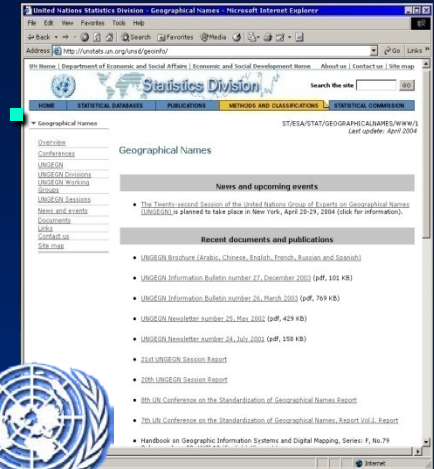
United Nations Statistics Division - Geographical Names - Microsoft Internet Explorer

File Edit View Favorites Tools Help

Back Search Favorites Media

Address http://unstats.un.org/unsd/geoinfo/ Go Links

UN Home | Department of Economic and Social Affairs | Economic and Social Development Home About us | Contact us | Site map

Statistics Division

Search the site GO

HOME STATISTICAL DATABASES PUBLICATIONS METHODS AND CLASSIFICATIONS STATISTICAL COMMISSION

Geographical Names

ST/ESA/STAT/GEOGRAPHICALNAMES/WWW/1
Last update: April 2004

Overview
Conferences
UNGEGN
UNGEGN Divisions
UNGEGN Working Groups
UNGEGN Sessions
News and events
Documents
Links
Contact us
Site map

Geographical Names

News and upcoming events

The Twenty-second Session of the United Nations Group of Experts on Geographical Names (UNGEGN) is planned to take place in New York, April 20-29, 2004 (click for information).

Recent documents and publications

UNGEGN Brochure (Arabic, Chinese, English, French, Russian and Spanish)

UNGEGN Information Bulletin number 27, December 2003 (pdf, 101 KB)

UNGEGN Information Bulletin number 26, March 2003 (pdf, 769 KB)

UNGEGN Newsletter number 25, May 2002 (pdf, 429 KB)

UNGEGN Newsletter number 24, July 2001 (pdf, 158 KB)

21st UNGEGN Session Report

20th UNGEGN Session Report

8th UN Conference on the Standardization of Geographical Names Report

7th UN Conference on the Standardization of Geographical Names, Report Vol.I, Report

Handbook on Geographic Information Systems and Digital Mapping, Series: F, No.79

Internet